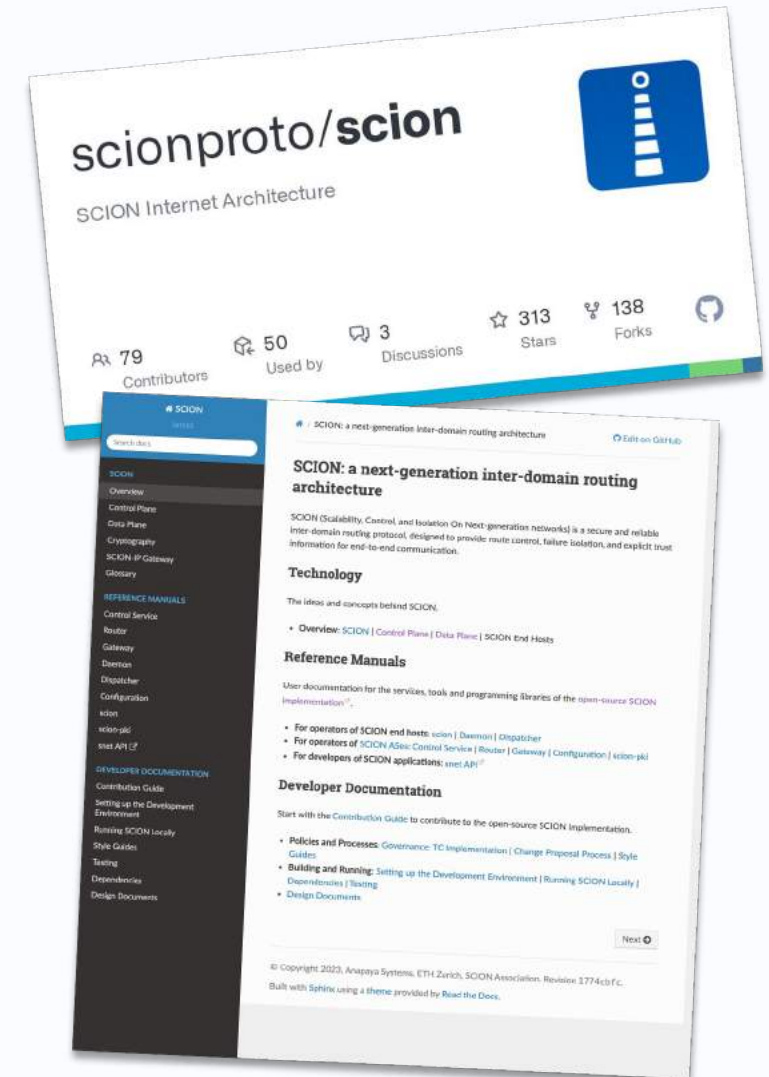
scionproto/scion

SCION Internet Architecture

79 Contributors

50 Used by

3 Discussions

313 Stars

138 Forks

SCION

latest

Search docs

SCION

Overview

Control Plane

Data Plane

Cryptography

SCION-IP Gateway

Glossary

REFERENCE MANUALS

Control Service

Router

Gateway

Daemon

Dispatcher

Configuration

scion

scion-pki

snet API

DEVELOPER DOCUMENTATION

Contribution Guide

Setting up the Development Environment

Running SCION Locally

Style Guides

Testing

Dependencies

Design Documents

/ SCION: a next-generation inter-domain routing architecture

Edit on GitHub

SCION: a next-generation inter-domain routing architecture

SCION (Scalability, Control, and Isolation On Next-generation networks) is a secure and reliable inter-domain routing protocol, designed to provide route control, failure isolation, and explicit trust information for end-to-end communication.

Technology

The ideas and concepts behind SCION.

• Overview: SCION | Control Plane | Data Plane | SCION End Hosts

Reference Manuals

User documentation for the services, tools and programming libraries of the open-source SCION implementation.

• For operators of SCION end hosts: scion | Daemon | Dispatcher
• For operators of SCION ASes: Control Service | Router | Gateway | Configuration | scion-pki
• For developers of SCION applications: snet API

Developer Documentation

Start with the Contribution Guide to contribute to the open-source SCION implementation.

• Policies and Processes: Governance: TC Implementation | Change Proposal Process | Style Guides
• Building and Running: Setting up the Development Environment | Running SCION Locally | Dependencies | Testing
• Design Documents

Next

© Copyright 2023, Anapaya Systems, ETH Zurich, SCION Association. Revision 1774cbfc.

Built with Sphinx using a theme provided by Read the Docs.